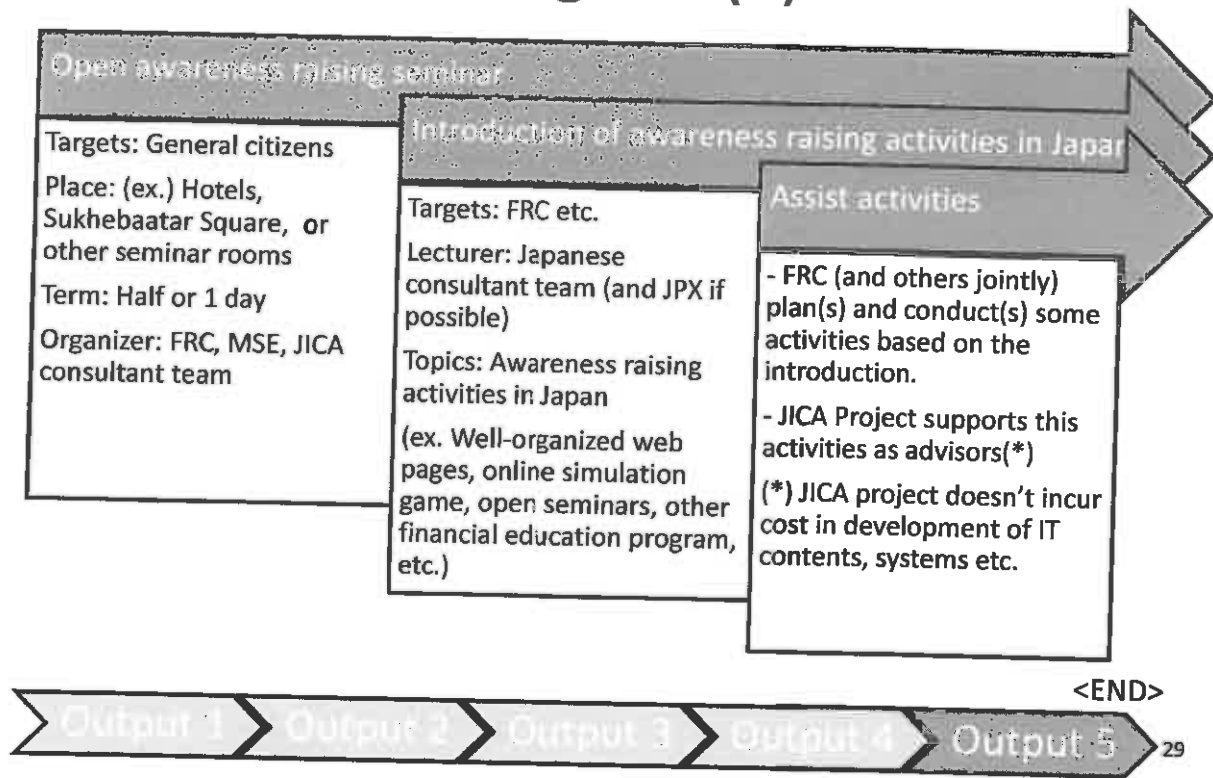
Open awareness raising seminar

Targets: General citizens

Place: (ex.) Hotels, Sukhebaatar Square, or other seminar rooms

Term: Half or 1 day

Organizer: FRC, MSE, JICA consultant team

Introduction of awareness raising activities in Japan

Targets: FRC etc.

Lecturer: Japanese consultant team (and JPX if possible)

Topics: Awareness raising activities in Japan

(ex. Well-organized web pages, online simulation game, open seminars, other financial education program, etc.)

Assist activities

- FRC (and others jointly) plan(s) and conduct(s) some activities based on the introduction.

- JICA Project supports this activities as advisors(*)

(*) JICA project doesn't incur cost in development of IT contents, systems etc.

<END>

Output 1 Output 2 Output 3 Output 4 Output 5

29